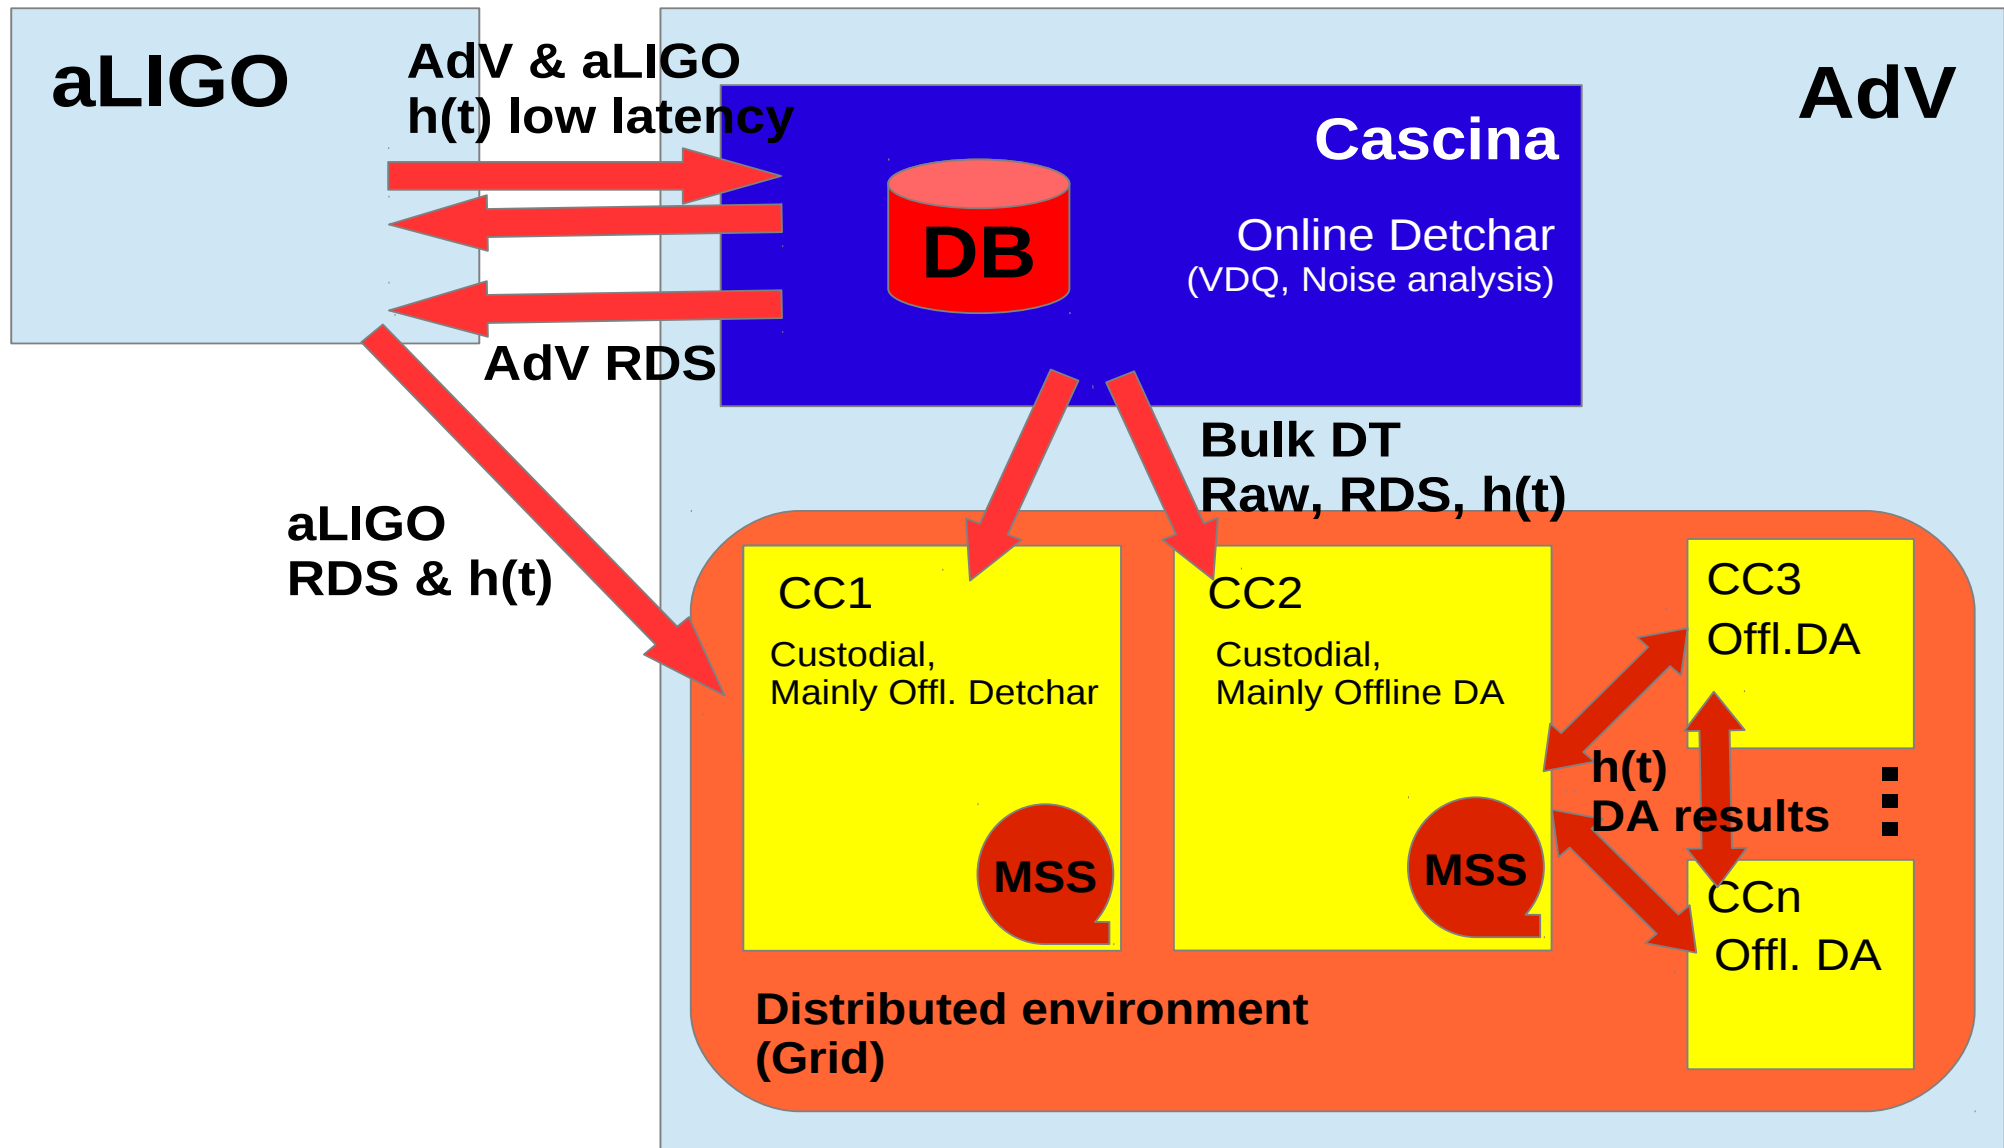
aLIGO

AdV & aLIGO
h(t) low latency

AdV

Cascina

DB

Online Detchar
(VDQ, Noise analysis)

AdV RDS

Bulk DT
Raw, RDS, h(t)

aLIGO
RDS & h(t)

CC1
Custodial,
Mainly Offl. Detchar

MSS

CC2
Custodial,
Mainly Offline DA

MSS

CC3
Offl.DA

h(t)
DA results

CCn
Offl. DA

Distributed environment
(Grid)